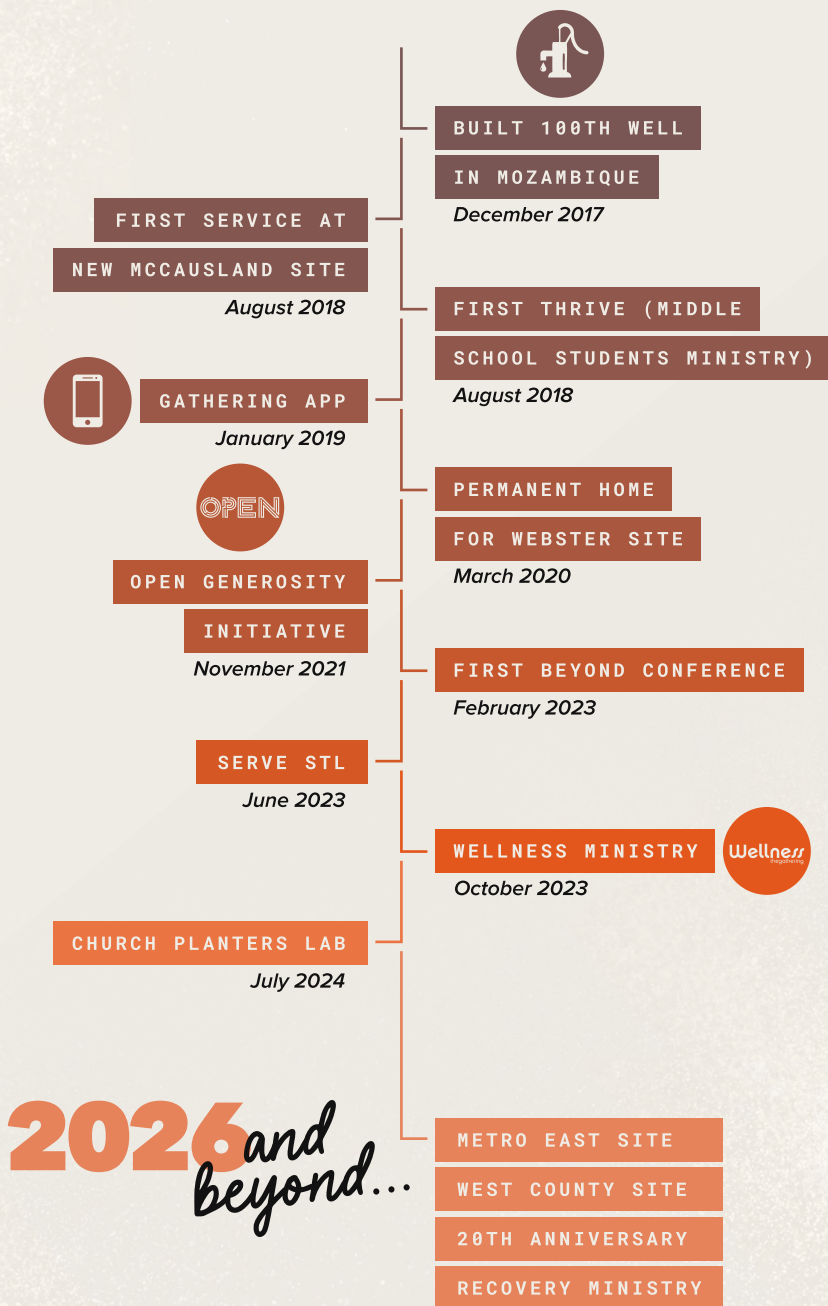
BUILT 100TH WELL IN MOZAMBIQUE
December 2017

FIRST SERVICE AT NEW MCCAUSLAND SITE
August 2018

FIRST THRIVE (MIDDLE SCHOOL STUDENTS MINISTRY)
August 2018

GATHERING APP
January 2019

PERMANENT HOME FOR WEBSTER SITE
March 2020

OPEN

OPEN GENEROSITY INITIATIVE
November 2021

FIRST BEYOND CONFERENCE
February 2023

SERVE STL
June 2023

WELLNESS MINISTRY
October 2023

Wellness
thegathering

CHURCH PLANTERS LAB
July 2024

2026 and beyond...

METRO EAST SITE
WEST COUNTY SITE
20TH ANNIVERSARY
RECOVERY MINISTRY